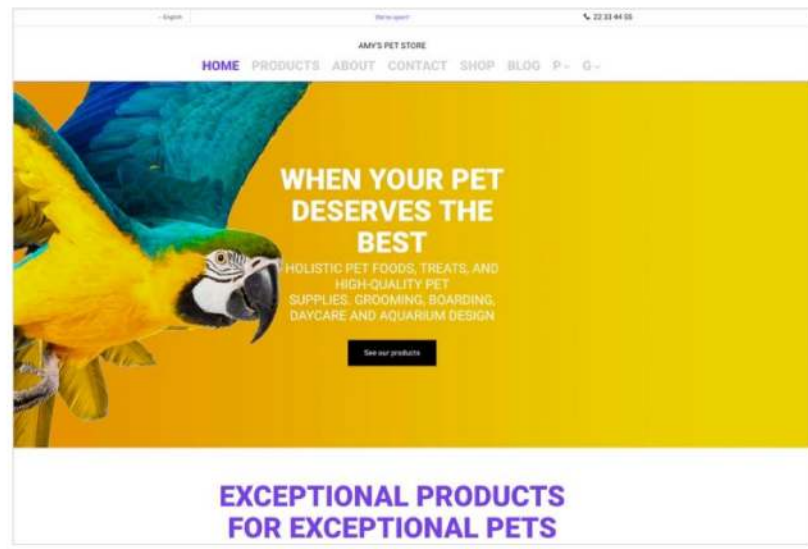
English

We're open!

22 33 44 55

AMY'S PET STORE

HOME PRODUCTS ABOUT CONTACT SHOP BLOG P G

WHEN YOUR PET DESERVES THE BEST

HOLISTIC PET FOODS, TREATS, AND HIGH-QUALITY PET SUPPLIES. GROOMING, BOARDING, DAYCARE AND AQUARIUM DESIGN

See our products

EXCEPTIONAL PRODUCTS FOR EXCEPTIONAL PETS